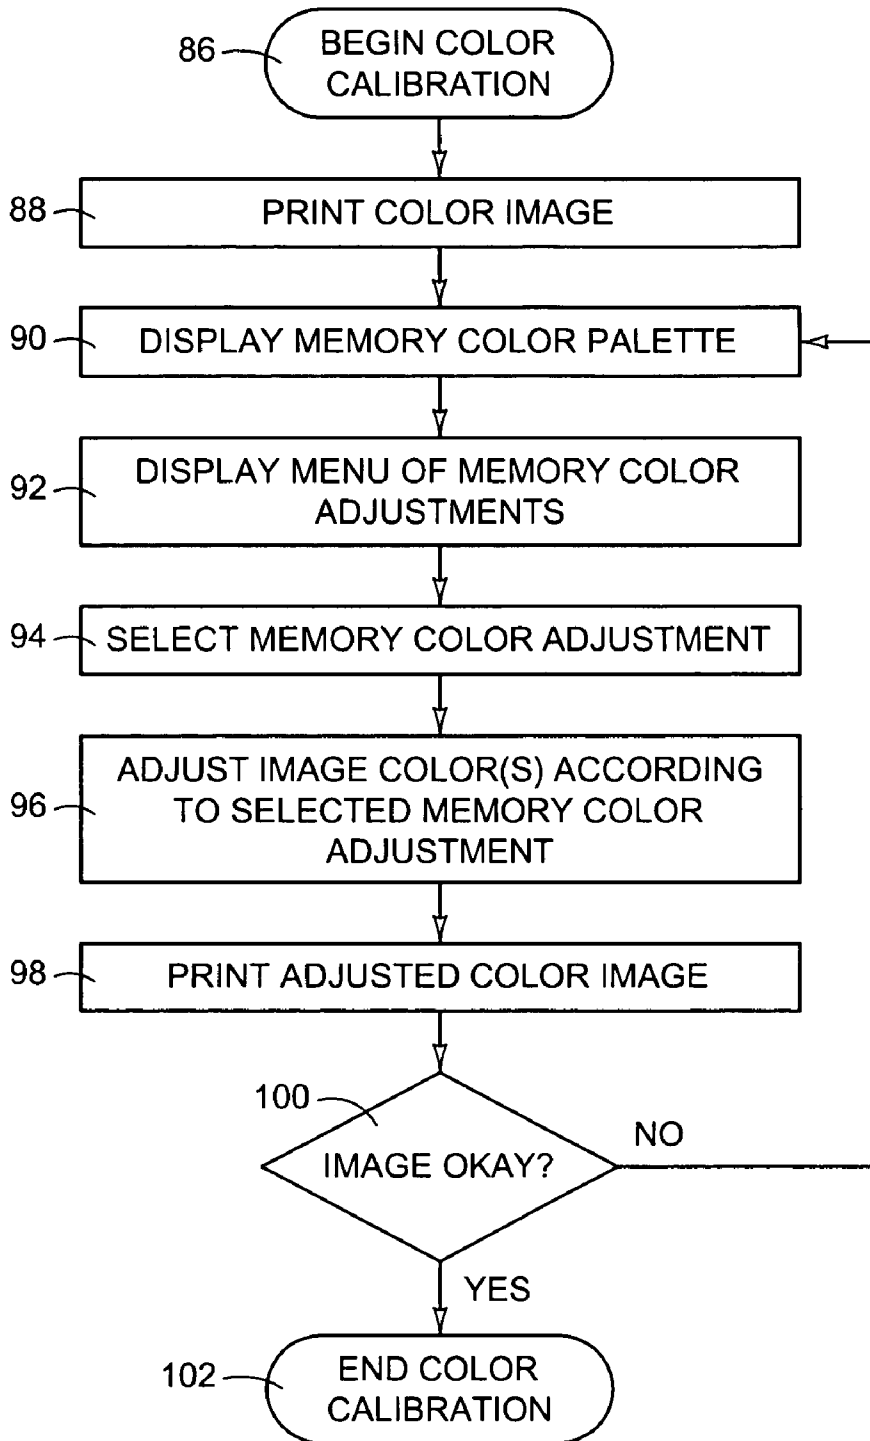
86 BEGIN COLOR CALIBRATION

88 PRINT COLOR IMAGE

90 DISPLAY MEMORY COLOR PALETTE

92 DISPLAY MENU OF MEMORY COLOR ADJUSTMENTS

94 SELECT MEMORY COLOR ADJUSTMENT

96 ADJUST IMAGE COLOR(S) ACCORDING TO SELECTED MEMORY COLOR ADJUSTMENT

98 PRINT ADJUSTED COLOR IMAGE

100 IMAGE OKAY?

NO

YES

102 END COLOR CALIBRATION